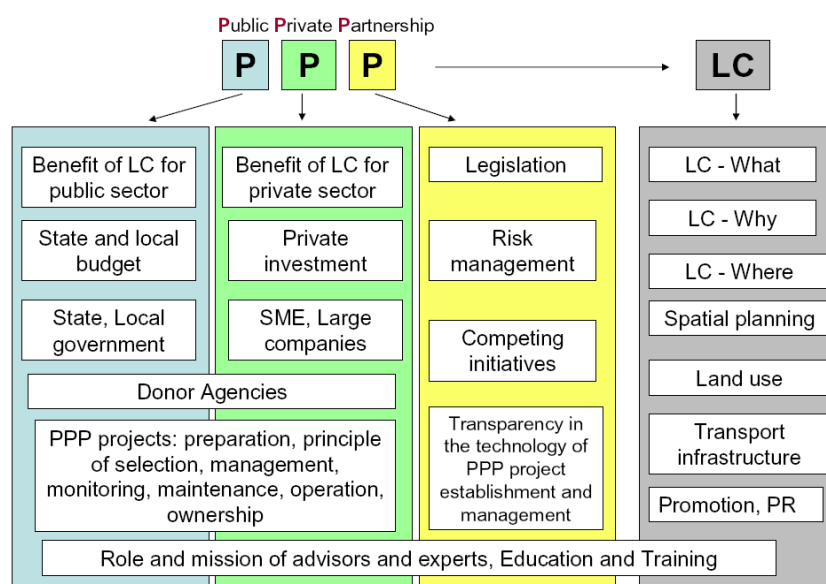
Public Private Partnership

P P P

LC

Benefit of LC for public sector

State and local budget

State, Local government

Benefit of LC for private sector

Private investment

SME, Large companies

Donor Agencies

PPP projects: preparation, principle of selection, management, monitoring, maintenance, operation, ownership

Legislation

Risk management

Competing initiatives

Transparency in the technology of PPP project establishment and management

LC - What

LC - Why

LC - Where

Spatial planning

Land use

Transport infrastructure

Promotion, PR

Role and mission of advisors and experts, Education and Training